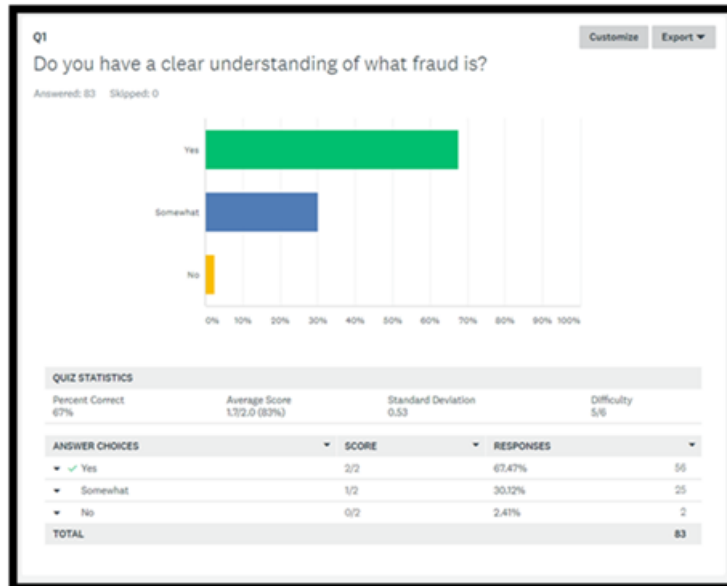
Q1

Customize Export ▼

Do you have a clear understanding of what fraud is?

Answered: 83 Skipped: 0

Yes

Somewhat

No

0% 10% 20% 30% 40% 50% 60% 70% 80% 90% 100%

QUIZ STATISTICS

| Percent Correct | Average Score | Standard Deviation | Difficulty |
|---|---|---|---|
| 67% | 1.7/2.0 (83%) | 0.53 | 5/6 |

| ANSWER CHOICES ▼ | SCORE ▼ | RESPONSES ▼ | |
|---|---|---|---|
| ▼ ✓ Yes | 2/2 | 67.47% | 56 |
| ▼ Somewhat | 1/2 | 30.12% | 25 |
| ▼ No | 0/2 | 2.41% | 2 |
| TOTAL | | | 83 |